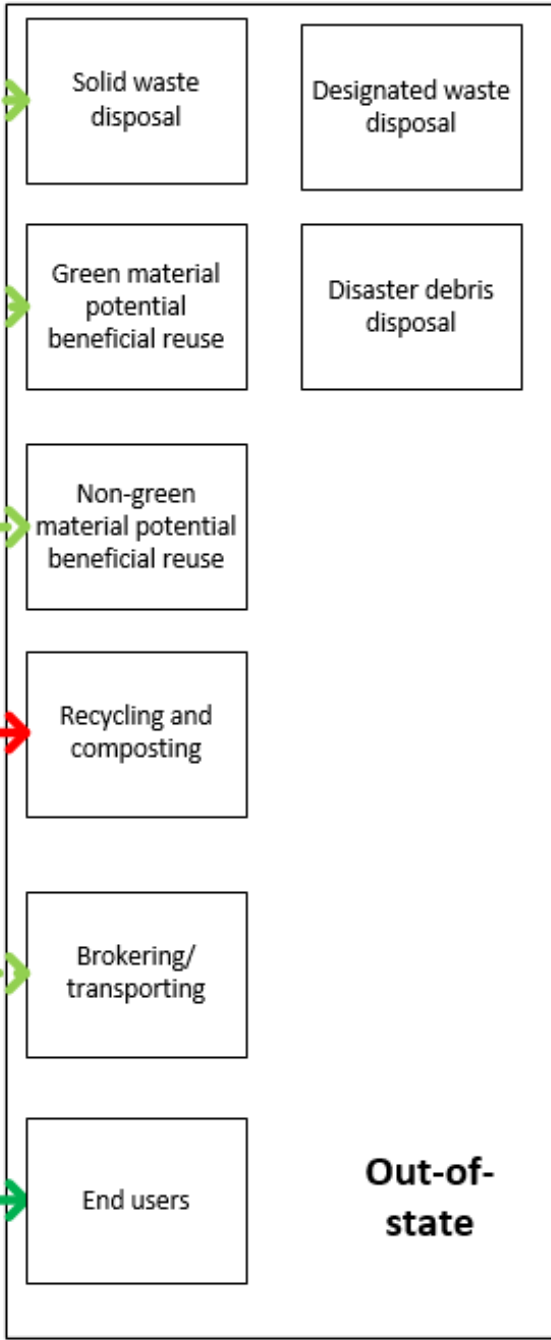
Solid waste disposal

Designated waste disposal

Green material potential beneficial reuse

Disaster debris disposal

Non-green material potential beneficial reuse

Recycling and composting

Brokering/ transporting

End users

Out-of-state